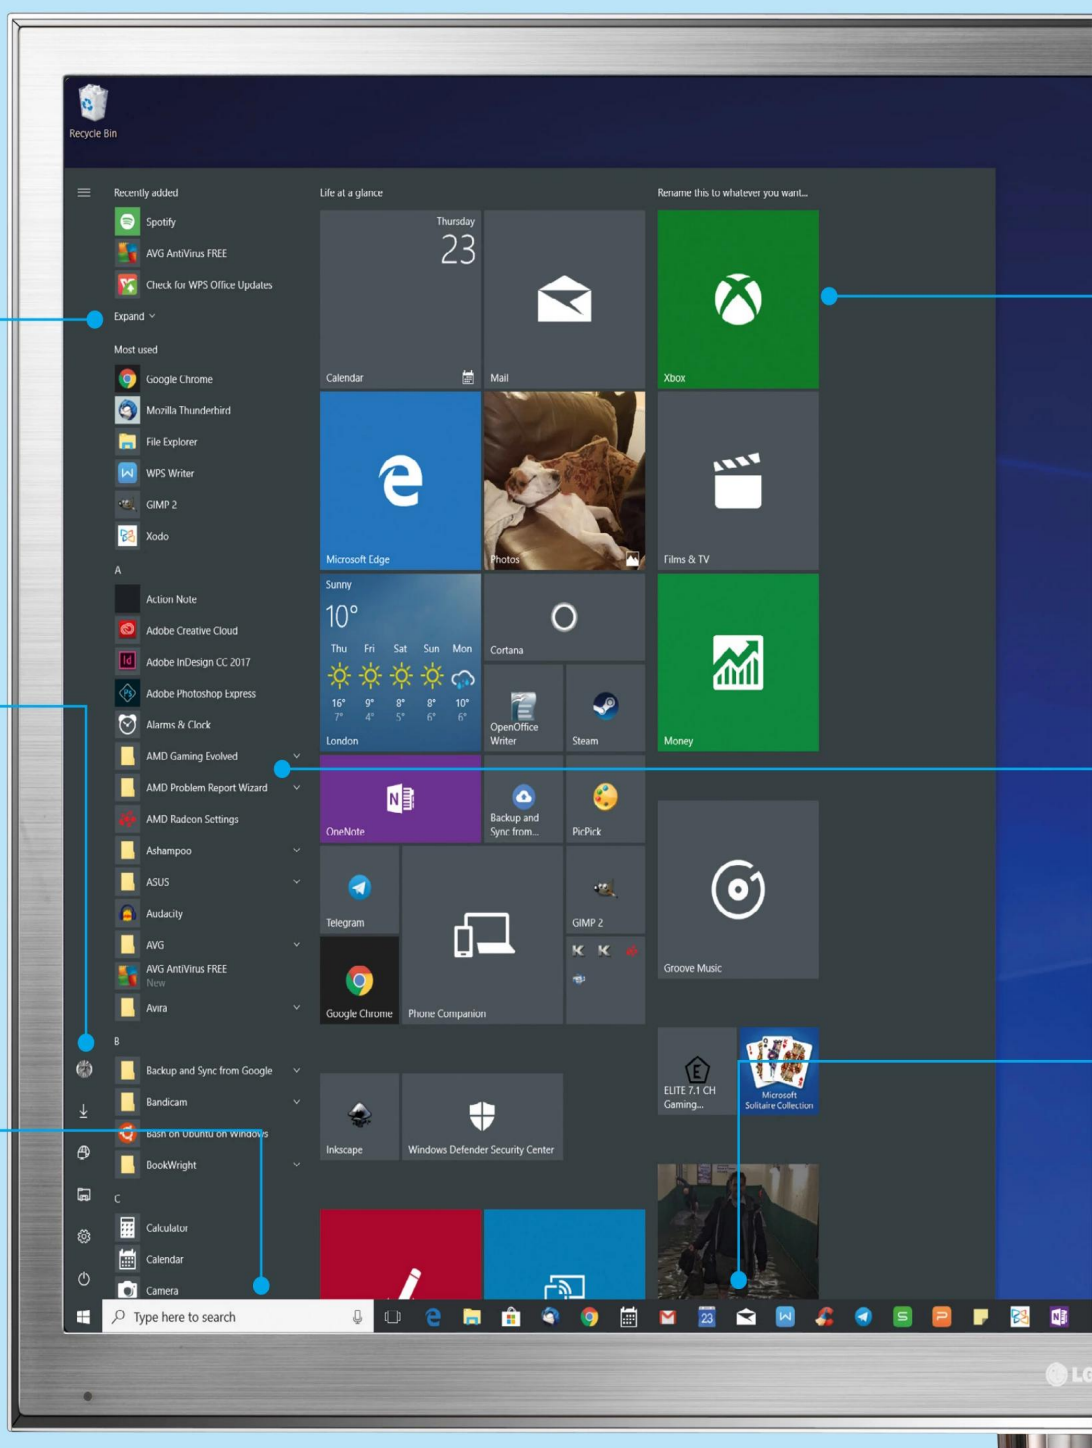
Recycle Bin

Recently added
Spotify
AVG AntiVirus FREE
Check for WPS Office Updates
Expand

Most used
Google Chrome
Mozilla Thunderbird
File Explorer
WPS Writer
GIMP 2
Xodo

A
Action Note
Adobe Creative Cloud
Adobe InDesign CC 2017
Adobe Photoshop Express
Alarms & Clock
AMD Gaming Evolved
AMD Problem Report Wizard
AMD Radeon Settings
Ashampoo
ASUS
Audacity
AVG
AVG AntiVirus FREE
New
Avira

B
Backup and Sync from Google
Bandicam
Bash on Ubuntu on Windows
BookWright

C
Calculator
Calendar
Camera

Life at a glance
Thursday
23
Calendar
Mail
Microsoft Edge
Photos
Sunny
10°
Thu Fri Sat Sun Mon
16° 9° 8° 8° 10°
7° 4° 5° 6° 6°
London
Cortana
OpenOffice Writer
Steam
OneNote
Backup and Sync from...
PicPick
Telegram
GIMP 2
Google Chrome
Phone Companion
Inkscape
Windows Defender Security Center

Rename this to whatever you want...
Xbox
Films & TV
Money
Groove Music
ELITE 7.1 CH Gaming...
Microsoft Solitaire Collection

Type here to search
23
LG